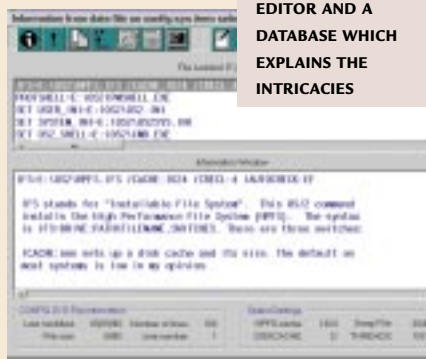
EDITOR AND A DATABASE WHICH EXPLAINS THE INTRICACIES

IFS stands for "Installable File System". This OS/2 command installs the High Performance File System (HPFS). The syntax is IFS=DRIVE:PATH\FILENAME /SWITCHES. There are three switches:

/CACHE:nnn sets up a disk cache and its size. The default on most systems is too low in my opinion.

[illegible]